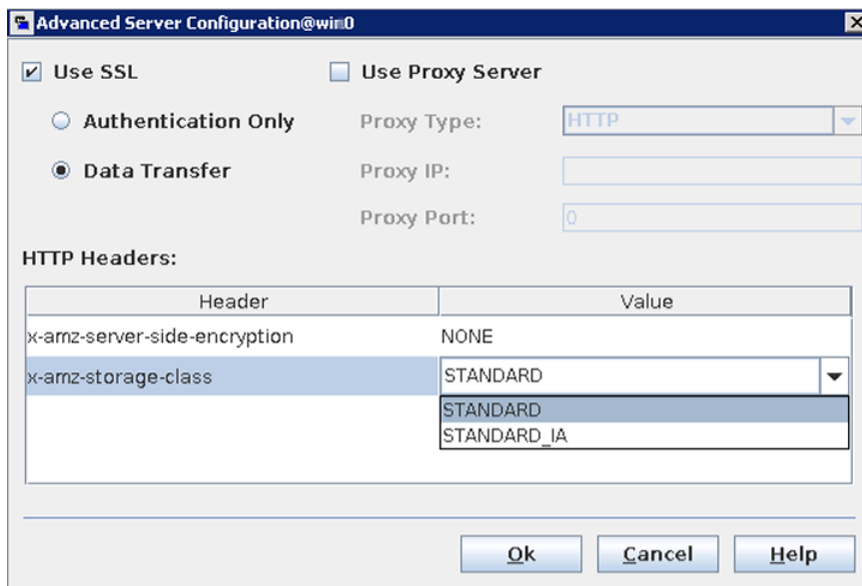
Advanced Server Configuration@win0

Use SSL

Authentication Only

Data Transfer

Use Proxy Server

Proxy Type: HTTP

Proxy IP:

Proxy Port: 0

HTTP Headers:

| Header | Value |
|---|---|
| x-amz-server-side-encryption | NONE |
| x-amz-storage-class | STANDARD |

STANDARD
STANDARD_IA

Ok Cancel Help